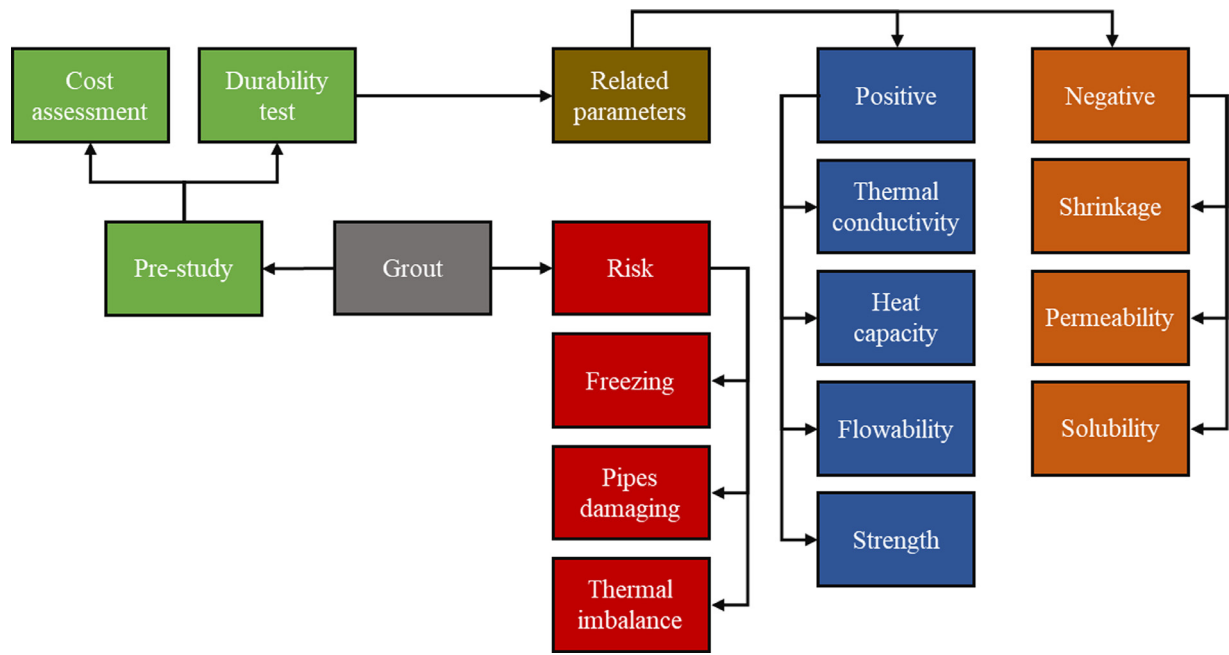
Cost assessment

Durability test

Related parameters

Positive

Negative

Thermal conductivity

Shrinkage

Pre-study

Grout

Risk

Heat capacity

Permeability

Freezing

Flowability

Solubility

Pipes damaging

Strength

Thermal imbalance